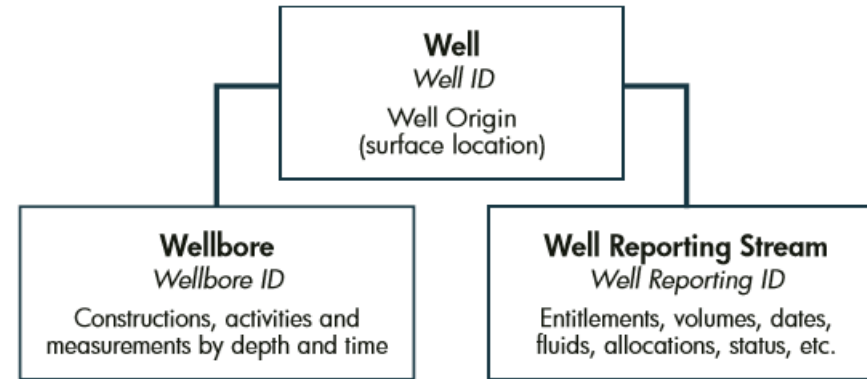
Well
Well ID
Well Origin
(surface location)

Wellbore
Wellbore ID
Constructions, activities and measurements by depth and time

Well Reporting Stream
Well Reporting ID
Entitlements, volumes, dates, fluids, allocations, status, etc.